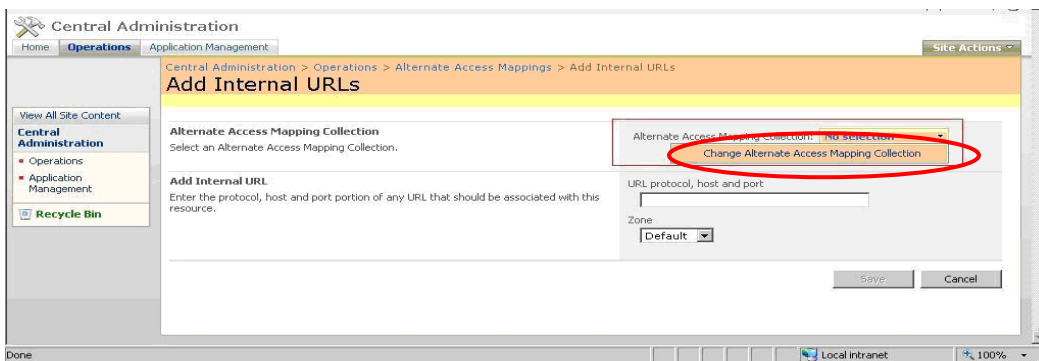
Central Administration

Home | Operations | Application Management

Site Actions

Central Administration > Operations > Alternate Access Mappings > Add Internal URLs

Add Internal URLs

View All Site Content

Central Administration

Operations

Application Management

Recycle Bin

Alternate Access Mapping Collection

Select an Alternate Access Mapping Collection.

Alternate Access Mapping Collection: No selection

Change Alternate Access Mapping Collection

Add Internal URL

Enter the protocol, host and port portion of any URL that should be associated with this resource.

URL protocol, host and port

Zone

Default

Save | Cancel

Done

Local intranet

100%